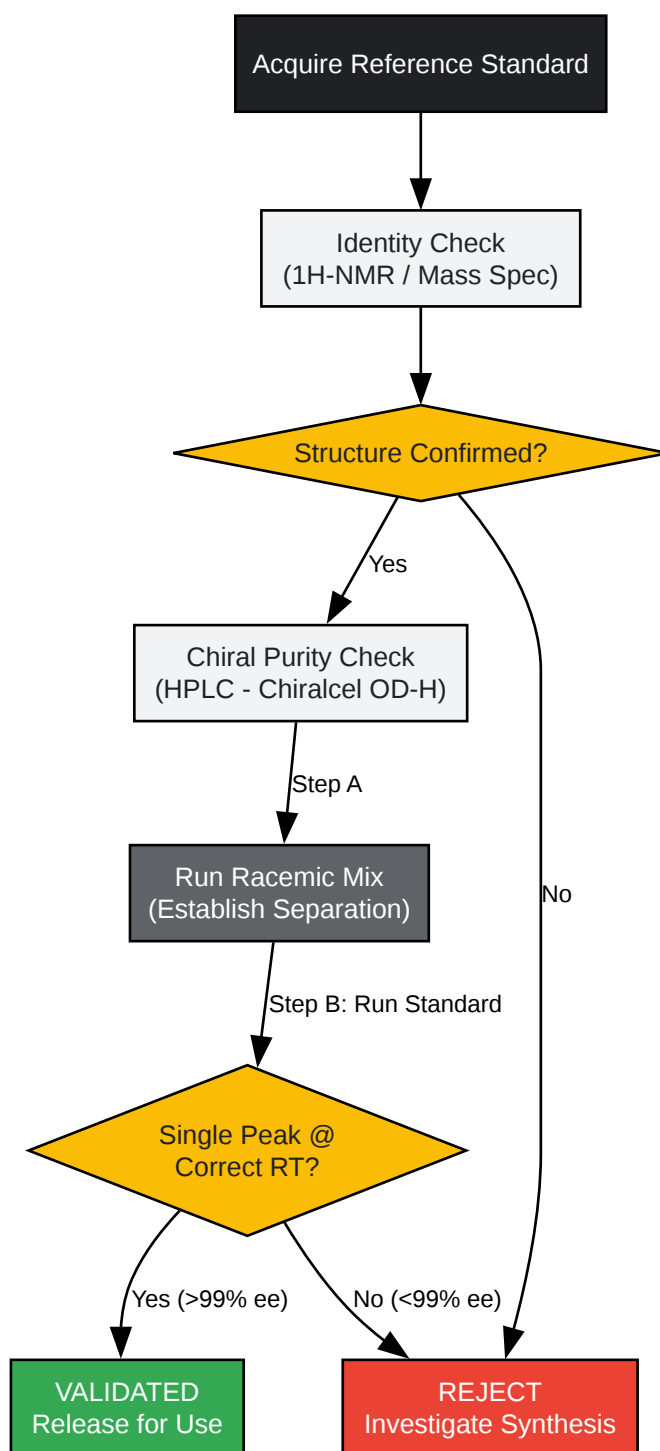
Acquire Reference Standard

Identity Check
(1H-NMR / Mass Spec)

Structure Confirmed?

Yes

Chiral Purity Check
(HPLC - Chiralcel OD-H)

Step A

Run Racemic Mix
(Establish Separation)

No

Step B: Run Standard

Single Peak @
Correct RT?

Yes (>99% ee)

No (<99% ee)

VALIDATED
Release for Use

REJECT
Investigate Synthesis